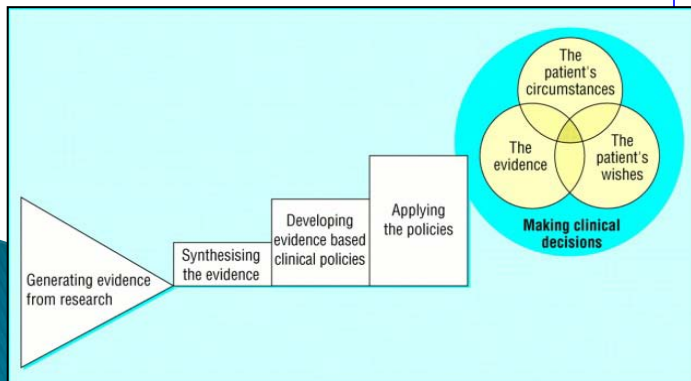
Generating evidence from research

Synthesising the evidence

Developing evidence based clinical policies

Applying the policies

The patient's circumstances

The evidence

The patient's wishes

Making clinical decisions